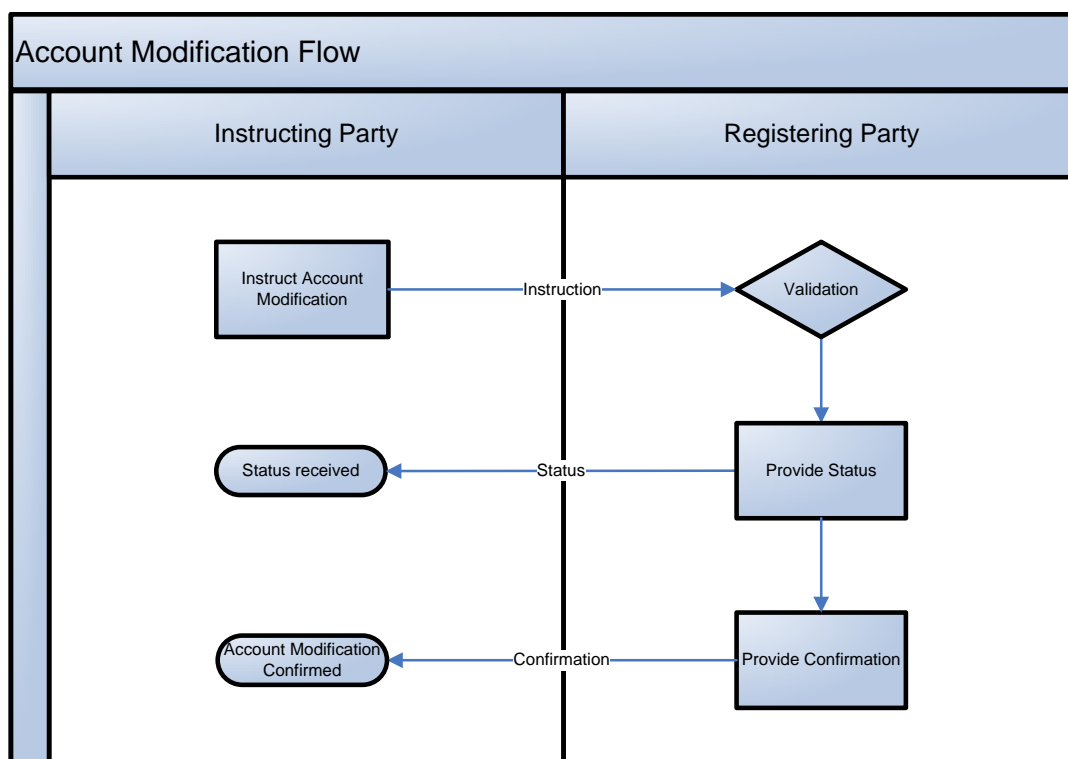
Account Modification Flow

Instructing Party

Registering Party

Instruct Account Modification

Instruction

Validation

Status received

Status

Provide Status

Account Modification Confirmed

Confirmation

Provide Confirmation